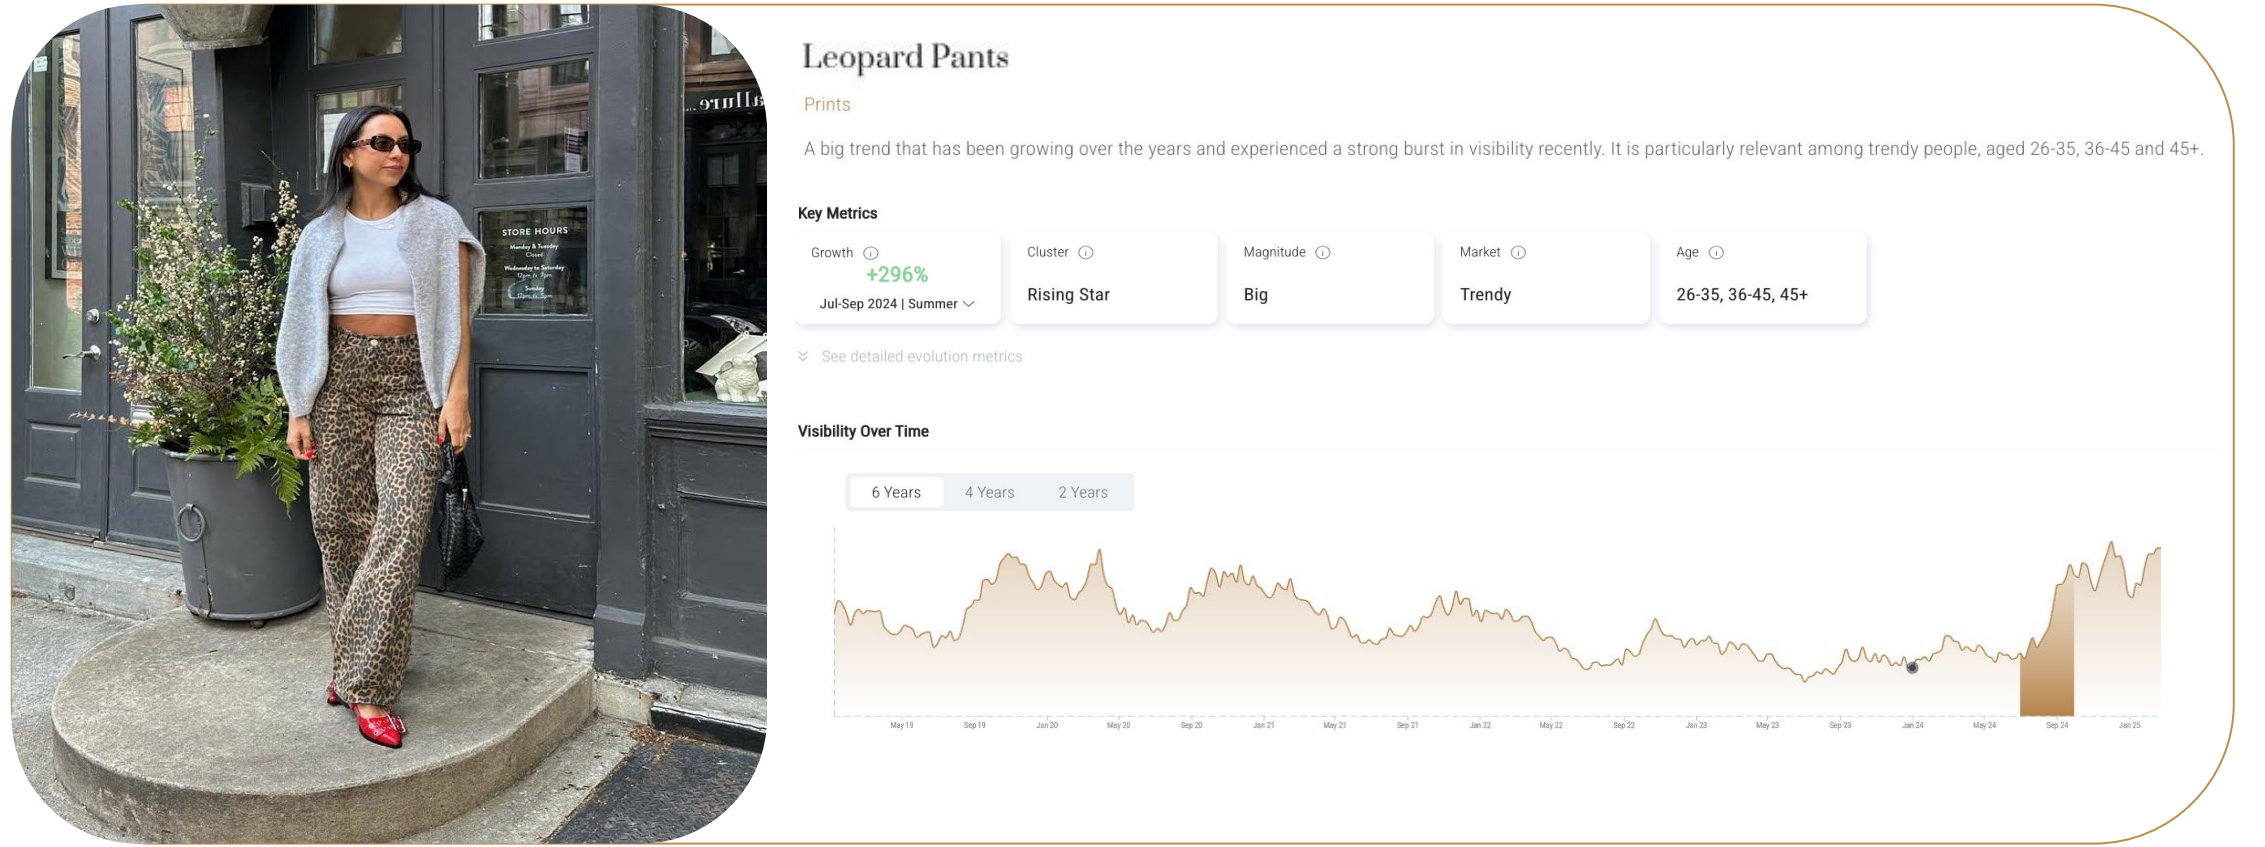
STORE HOURS
Monday & Tuesday
Closed
Wednesday to Saturday
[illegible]
Sunday
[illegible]

allure

Leopard Pants

Prints

A big trend that has been growing over the years and experienced a strong burst in visibility recently. It is particularly relevant among trendy people, aged 26-35, 36-45 and 45+.

Key Metrics

Growth
+296%
Jul-Sep 2024 | Summer

Cluster
Rising Star

Magnitude
Big

Market
Trendy

Age
26-35, 36-45, 45+

See detailed evolution metrics

Visibility Over Time

6 Years 4 Years 2 Years

May 19 Sep 19 Jan 20 May 20 Sep 20 Jan 21 May 21 Sep 21 Jan 22 May 22 Sep 22 Jan 23 May 23 Sep 23 Jan 24 May 24 Sep 24 Jan 25